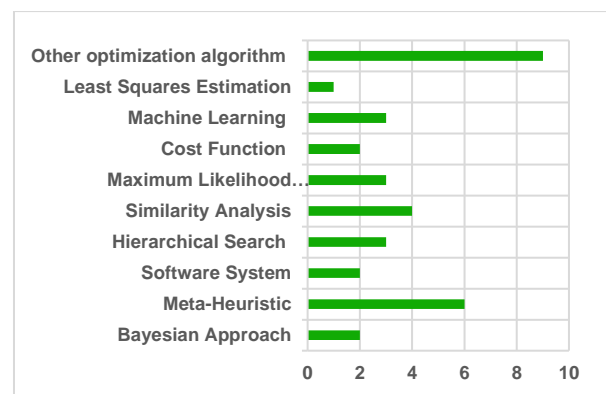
Other optimization algorithm
Least Squares Estimation
Machine Learning
Cost Function
Maximum Likelihood…
Similarity Analysis
Hierarchical Search
Software System
Meta-Heuristic
Bayesian Approach

0 2 4 6 8 10